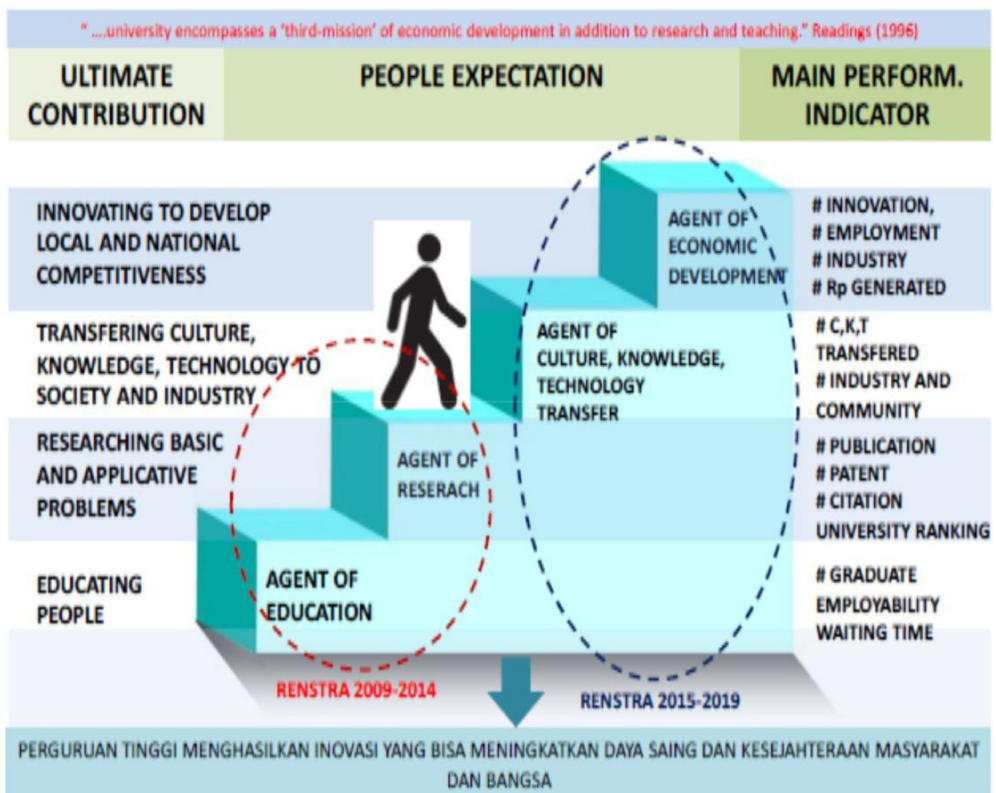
" ....university encompasses a 'third-mission' of economic development in addition to research and teaching." Readings (1996)

ULTIMATE CONTRIBUTION

PEOPLE EXPECTATION

MAIN PERFORM. INDICATOR

INNOVATING TO DEVELOP LOCAL AND NATIONAL COMPETITIVENESS

AGENT OF ECONOMIC DEVELOPMENT

# INNOVATION,
# EMPLOYMENT
# INDUSTRY
# Rp GENERATED

TRANSFERING CULTURE, KNOWLEDGE, TECHNOLOGY TO SOCIETY AND INDUSTRY

AGENT OF CULTURE, KNOWLEDGE, TECHNOLOGY TRANSFER

# C,K,T TRANSFERED
# INDUSTRY AND COMMUNITY

RESEARCHING BASIC AND APPLICATIVE PROBLEMS

AGENT OF RESERACH

# PUBLICATION
# PATENT
# CITATION
UNIVERSITY RANKING

EDUCATING PEOPLE

AGENT OF EDUCATION

# GRADUATE
EMPLOYABILITY
WAITING TIME

RENSTRA 2009-2014

RENSTRA 2015-2019

PERGURUAN TINGGI MENGHASILKAN INOVASI YANG BISA MENINGKATKAN DAYA SAING DAN KESEJAHTERAAN MASYARAKAT DAN BANGSA